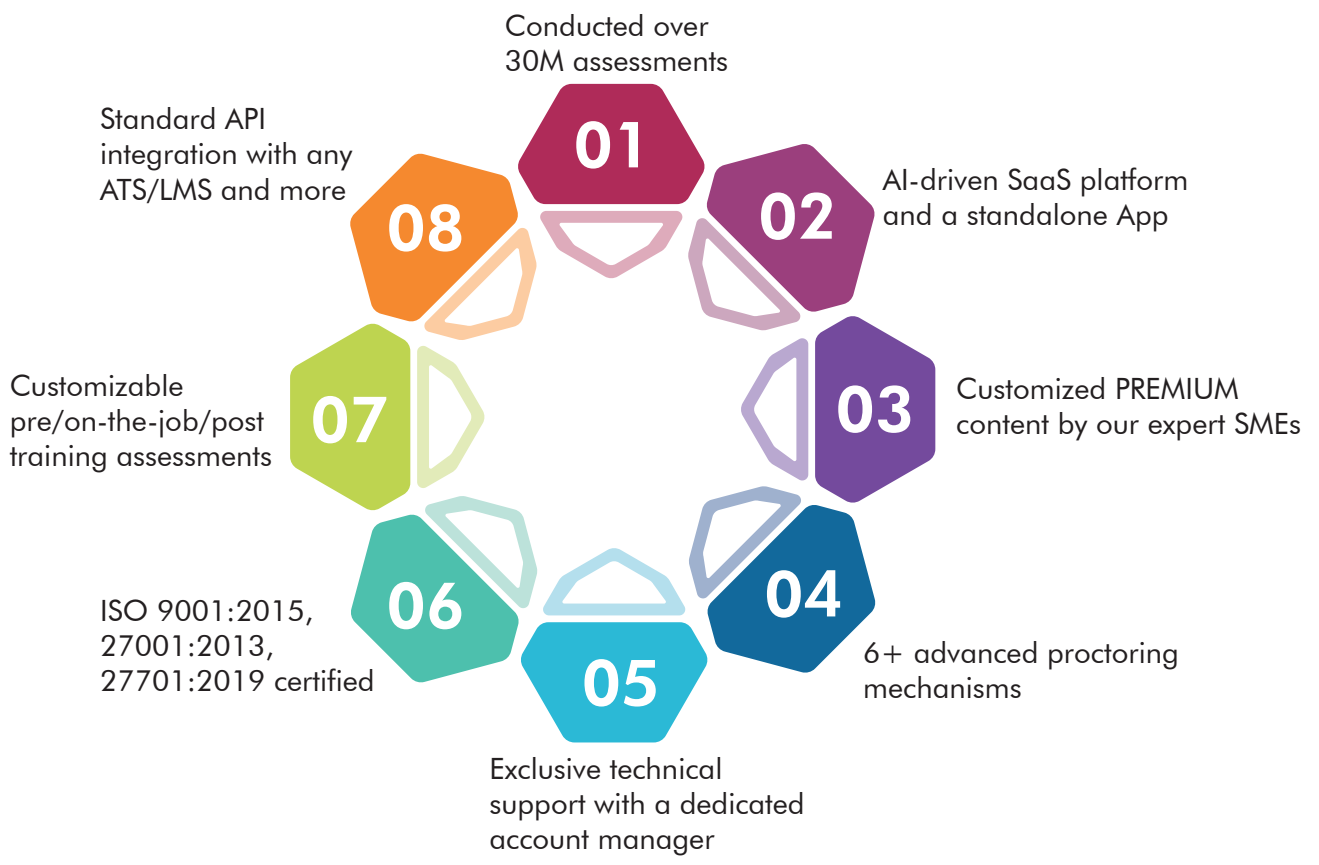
Conducted over 30M assessments

01

02

AI-driven SaaS platform and a standalone App

03

Customized PREMIUM content by our expert SMEs

04

6+ advanced proctoring mechanisms

05

Exclusive technical support with a dedicated account manager

06

ISO 9001:2015, 27001:2013, 27701:2019 certified

07

Customizable pre/on-the-job/post training assessments

08

Standard API integration with any ATS/LMS and more